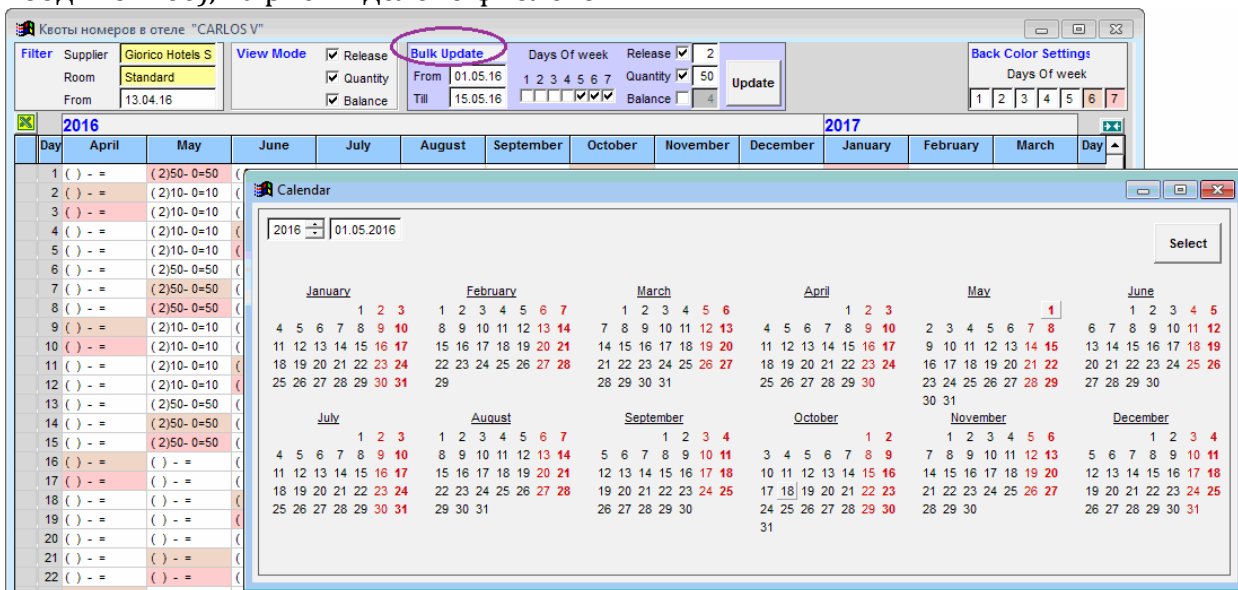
Квоты номеров в отеле "CARLOS V"

Filter Supplier Giorico Hotels S
Room Standard
From 13.04.16

View Mode
Release
Quantity
Balance

Bulk Update
From 01.05.16
Till 15.05.16

Days Of week
1 2 3 4 5 6 7

Release 2
Quantity 50
Balance 4

Update

Back Color Settings
Days Of week
1 2 3 4 5 6 7

2016 2017

| Day | April | May | June | July | August | September | October | November | December | January | February | March | Day |
|---|---|---|---|---|---|---|---|---|---|---|---|---|---|
| 1 | ( ) - = | ( 2)50- 0=50 | | | | | | | | | | | |
| 2 | ( ) - = | ( 2)10- 0=10 | | | | | | | | | | | |
| 3 | ( ) - = | ( 2)10- 0=10 | | | | | | | | | | | |
| 4 | ( ) - = | ( 2)10- 0=10 | | | | | | | | | | | |
| 5 | ( ) - = | ( 2)10- 0=10 | | | | | | | | | | | |
| 6 | ( ) - = | ( 2)50- 0=50 | | | | | | | | | | | |
| 7 | ( ) - = | ( 2)50- 0=50 | | | | | | | | | | | |
| 8 | ( ) - = | ( 2)50- 0=50 | | | | | | | | | | | |
| 9 | ( ) - = | ( 2)10- 0=10 | | | | | | | | | | | |
| 10 | ( ) - = | ( 2)10- 0=10 | | | | | | | | | | | |
| 11 | ( ) - = | ( 2)10- 0=10 | | | | | | | | | | | |
| 12 | ( ) - = | ( 2)10- 0=10 | | | | | | | | | | | |
| 13 | ( ) - = | ( 2)50- 0=50 | | | | | | | | | | | |
| 14 | ( ) - = | ( 2)50- 0=50 | | | | | | | | | | | |
| 15 | ( ) - = | ( 2)50- 0=50 | | | | | | | | | | | |
| 16 | ( ) - = | ( ) - = | | | | | | | | | | | |
| 17 | ( ) - = | ( ) - = | | | | | | | | | | | |
| 18 | ( ) - = | ( ) - = | | | | | | | | | | | |
| 19 | ( ) - = | ( ) - = | | | | | | | | | | | |
| 20 | ( ) - = | ( ) - = | | | | | | | | | | | |
| 21 | ( ) - = | ( ) - = | | | | | | | | | | | |
| 22 | ( ) - = | ( ) - = | | | | | | | | | | | |

Calendar

2016 01.05.2016

Select

January
1 2 3
4 5 6 7 8 9 10
11 12 13 14 15 16 17
18 19 20 21 22 23 24
25 26 27 28 29 30 31

February
1 2 3 4 5 6 7
8 9 10 11 12 13 14
15 16 17 18 19 20 21
22 23 24 25 26 27 28
29

March
1 2 3 4 5 6
7 8 9 10 11 12 13
14 15 16 17 18 19 20
21 22 23 24 25 26 27
28 29 30 31

April
1 2 3
4 5 6 7 8 9 10
11 12 13 14 15 16 17
18 19 20 21 22 23 24
25 26 27 28 29 30

May
1
2 3 4 5 6 7 8
9 10 11 12 13 14 15
16 17 18 19 20 21 22
23 24 25 26 27 28 29
30 31

June
1 2 3 4 5
6 7 8 9 10 11 12
13 14 15 16 17 18 19
20 21 22 23 24 25 26
27 28 29 30

July
1 2 3
4 5 6 7 8 9 10
11 12 13 14 15 16 17
18 19 20 21 22 23 24
25 26 27 28 29 30 31

August
1 2 3 4 5 6 7
8 9 10 11 12 13 14
15 16 17 18 19 20 21
22 23 24 25 26 27 28
29 30 31

September
1 2 3 4
5 6 7 8 9 10 11
12 13 14 15 16 17 18
19 20 21 22 23 24 25
26 27 28 29 30

October
1 2
3 4 5 6 7 8 9
10 11 12 13 14 15 16
17 18 19 20 21 22 23
24 25 26 27 28 29 30
31

November
1 2 3 4 5 6
7 8 9 10 11 12 13
14 15 16 17 18 19 20
21 22 23 24 25 26 27
28 29 30

December
1 2 3 4
5 6 7 8 9 10 11
12 13 14 15 16 17 18
19 20 21 22 23 24 25
26 27 28 29 30 31